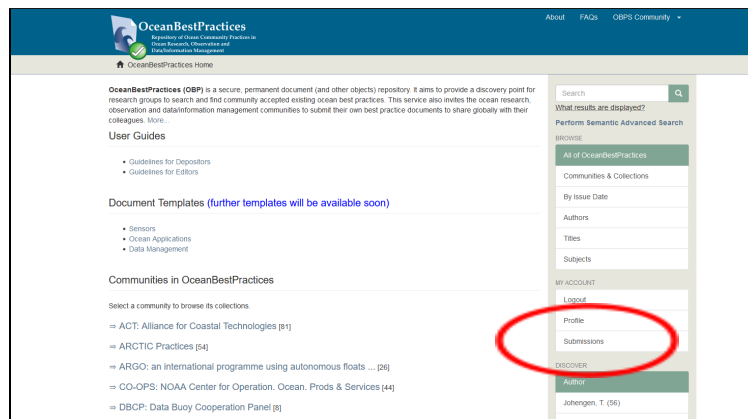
OceanBestPractices
Repository of Ocean Community Practices in Ocean Research, Observation and Data/Information Management

About FAQs OBPS Community

OceanBestPractices Home

**OceanBestPractices (OBP)** is a secure, permanent document (and other objects) repository. It aims to provide a discovery point for research groups to search and find community accepted existing ocean best practices. This service also invites the ocean research, observation and data/information management communities to submit their own best practice documents to share globally with their colleagues. More...

User Guides

- Guidelines for Depositors
- Guidelines for Editors

Document Templates (further templates will be available soon)

- Sensors
- Ocean Applications
- Data Management

Communities in OceanBestPractices

Select a community to browse its collections.

⇒ ACT: Alliance for Coastal Technologies [81]

⇒ ARCTIC Practices [54]

⇒ ARGO: an international programme using autonomous floats ... [26]

⇒ CO-OPS: NOAA Center for Operation. Ocean. Prods & Services [44]

⇒ DBCP: Data Buoy Cooperation Panel [8]

Search
What results are displayed?
Perform Semantic Advanced Search

BROWSE
All of OceanBestPractices
Communities & Collections
By Issue Date
Authors
Titles
Subjects

MY ACCOUNT
Logout
Profile
Submissions

DISCOVER
Author
Johengen, T. (56)